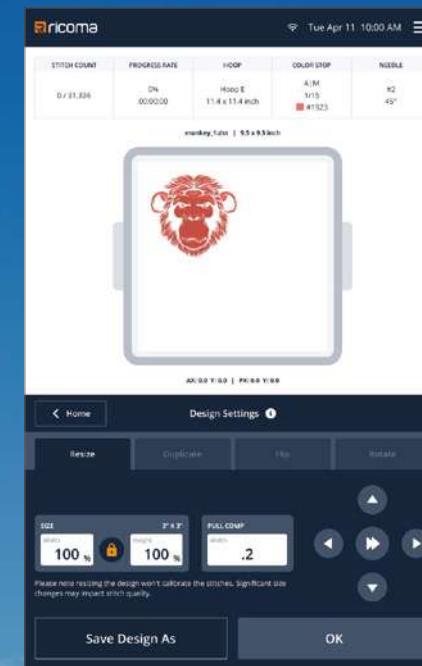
ricoma

Tue Apr 11 10:00 AM

| STITCH COUNT | PROGRESS RATE | HOOP | COLOR STOP | NEEDLE |
|---|---|---|---|---|
| 0 / 31,336 | 0% 00:00:00 | Hoop E 11.4 x 11.4 inch | A:M 1/15 #1523 | #2 45° |

monkey_1.dst | 9.5 x 9.5 inch

AX: 0.0 Y: 0.0 | PX: 0.0 Y: 0.0

< Home

Design Settings

Resize

Duplicate

Flip

Rotate

SIZE

2" X 3"

Width

100 %

Height

100 %

PULL COMP

Width

.2

Please note resizing the design won't calibrate the stitches. Significant size changes may impact stitch quality.

Save Design As

OK